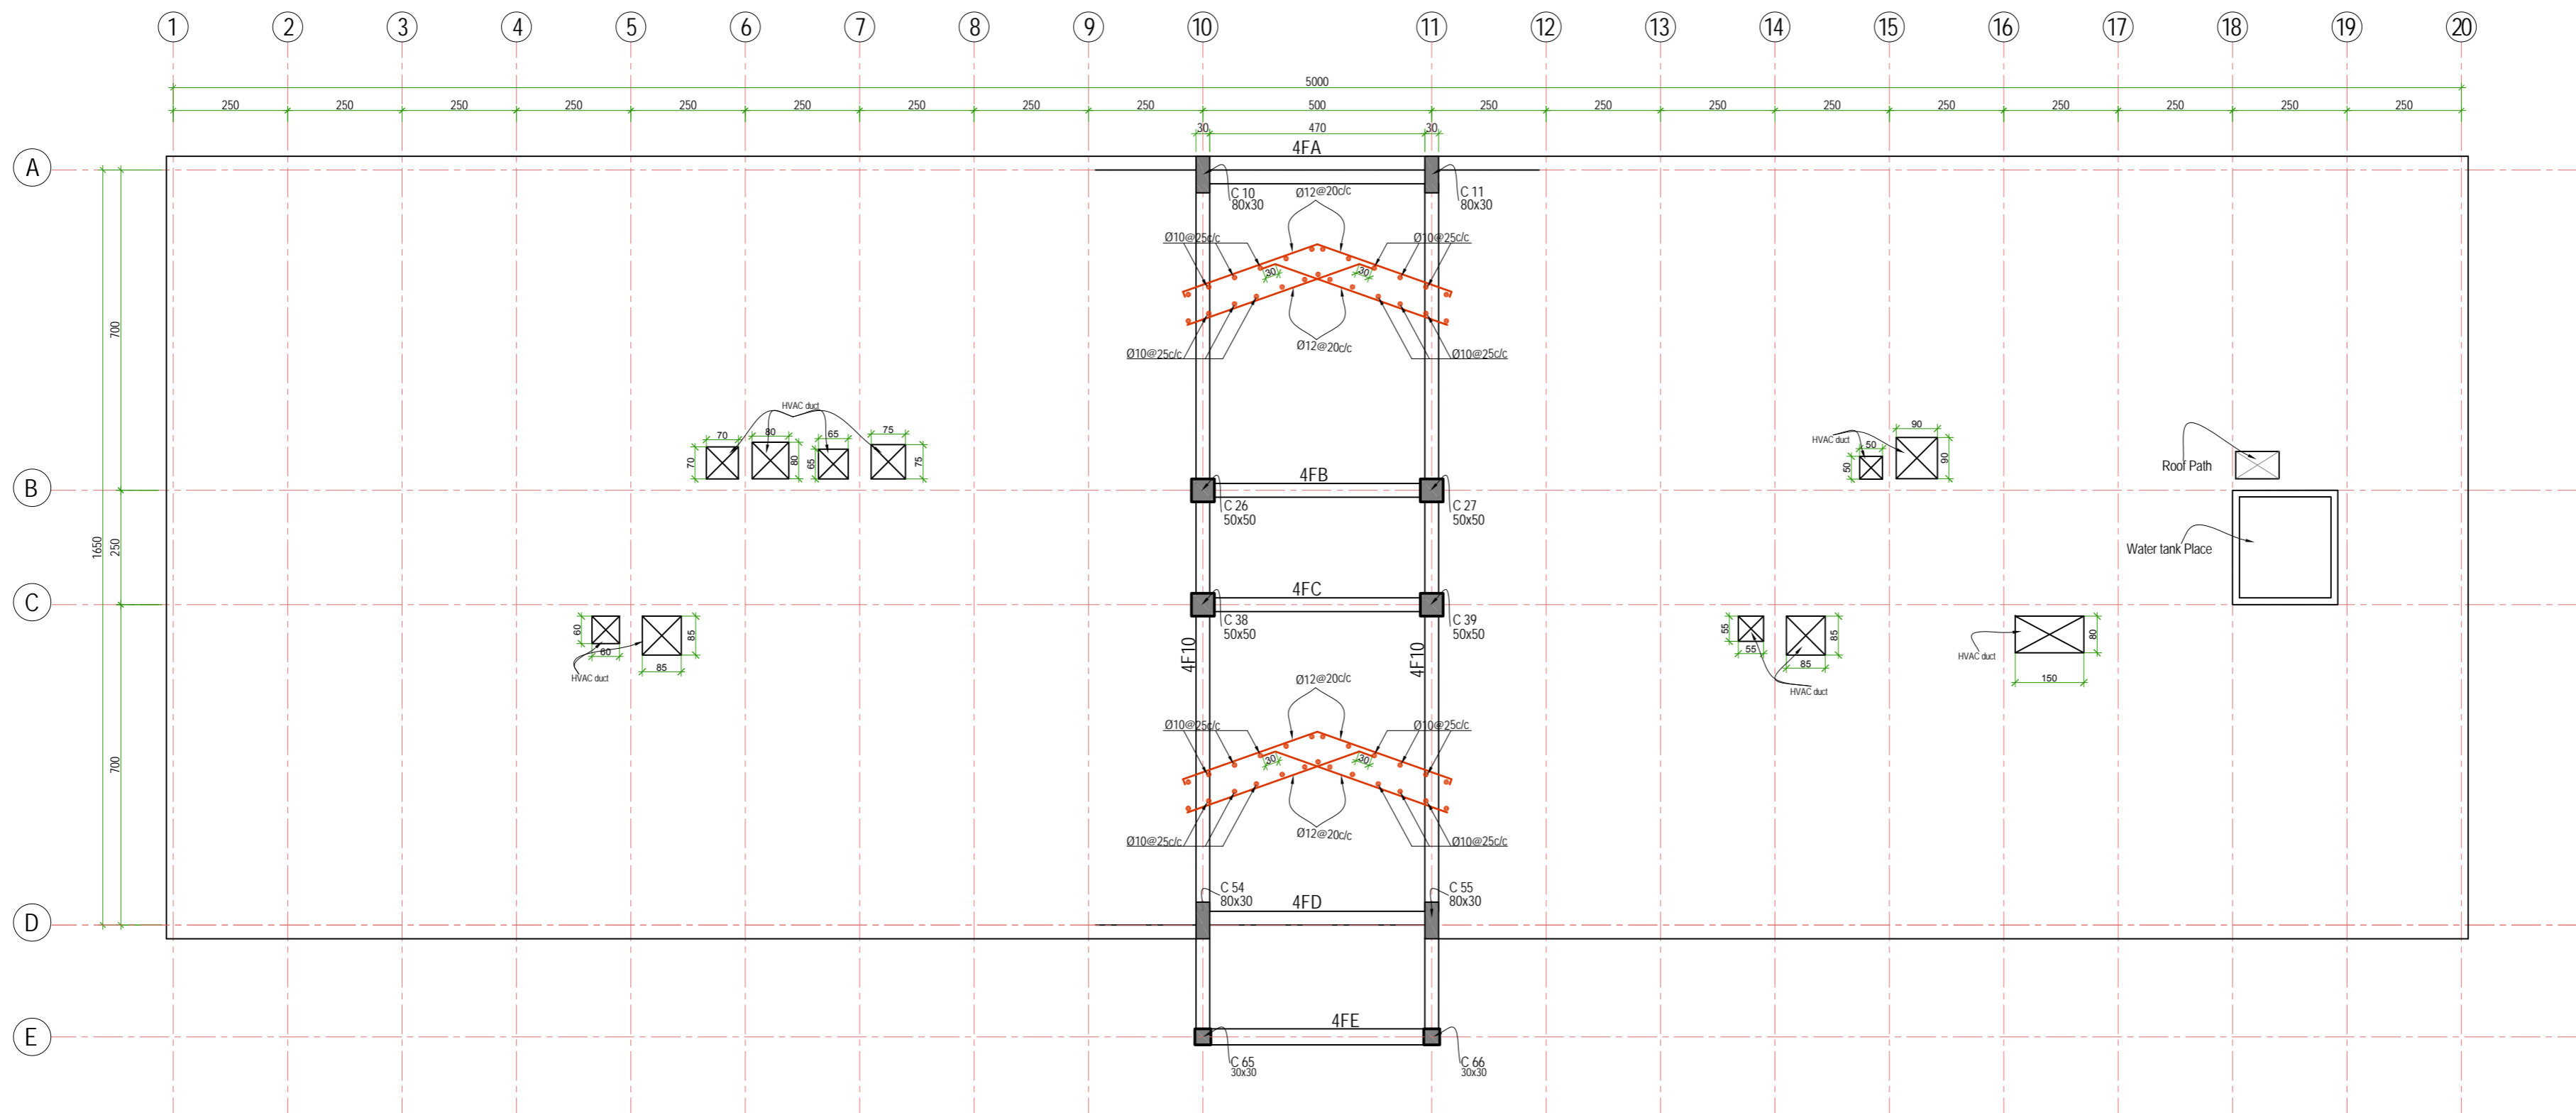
1 2 3 4 5 6 7 8 9 10 11 12 13 14 15 16 17 18 19 20

5000

250 250 250 250 250 250 250 250 250 500 250 250 250 250 250 250 250 250 250

30 470 30

A
B
C
D
E

700
1650
250
700

4FA
C 10
80x30
C 11
80x30
Ø12@20c/c
Ø10@25c/c
Ø10@25c/c
30
30
Ø10@25c/c
Ø12@20c/c
Ø10@25c/c

HVAC duct
70 80 65 75
70 80 65 75

4FB
C 26
50x50
C 27
50x50

4FC
C 38
50x50
C 39
50x50

4F10
4F10

60 60 85 85
HVAC duct

Ø12@20c/c
Ø10@25c/c
Ø10@25c/c
30
30
Ø10@25c/c
Ø12@20c/c
Ø10@25c/c

C 54
80x30
4FD
C 55
80x30

4FE
C 65
30x30
C 66
30x30

HVAC duct
50 90
50 90

Roof Path
Water tank Place

55 55 85 85
HVAC duct

HVAC duct
80
150